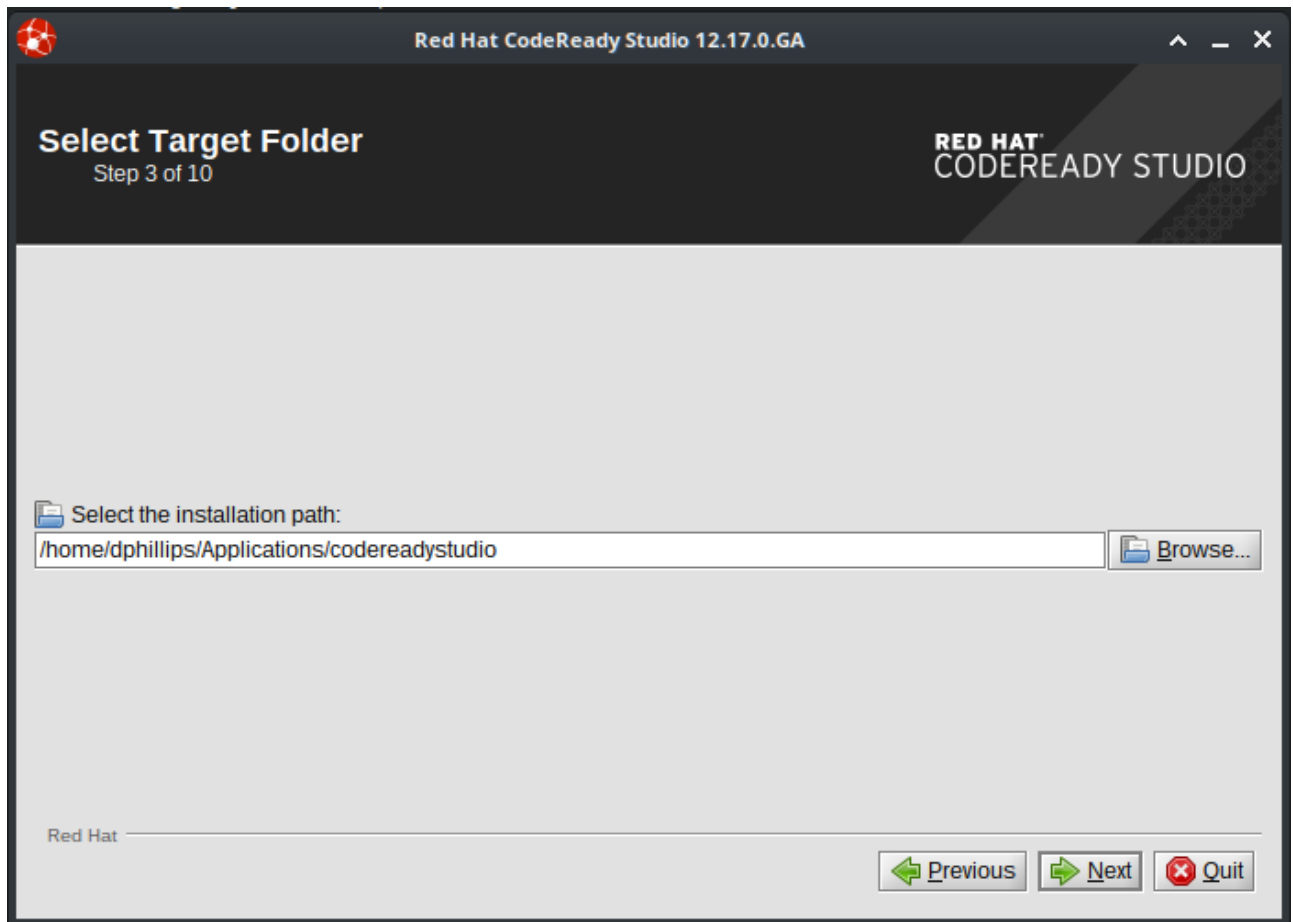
Red Hat CodeReady Studio 12.17.0.GA

Select Target Folder
Step 3 of 10

RED HAT
CODEREADY STUDIO

Select the installation path:

/home/dphillips/Applications/codereadystudio

Browse...

Red Hat

Previous Next Quit